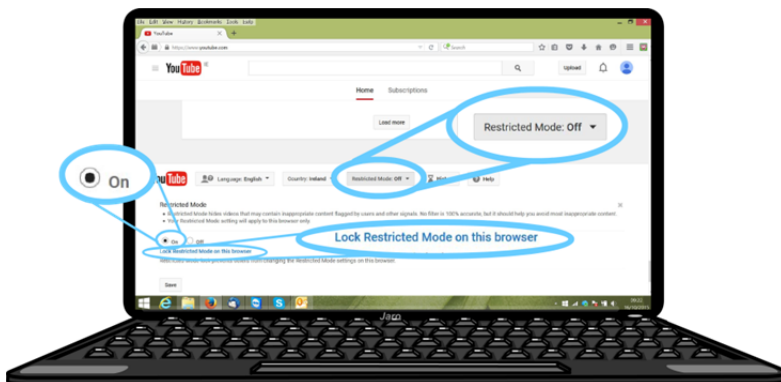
File Edit View History Bookmarks Tools Help

YouTube

https://www.youtube.com

Search

YouTube IE

Upload

Home Subscriptions

Load more

Restricted Mode: Off

On

YouTube

Language: English

Country: Ireland

Restricted Mode: Off

History

Help

Restricted Mode

Restricted Mode hides videos that may contain inappropriate content flagged by users and other signals. No filter is 100% accurate, but it should help you avoid most inappropriate content.

Your Restricted Mode setting will apply to this browser only.

On Off

Lock Restricted Mode on this browser

Lock Restricted Mode on this browser

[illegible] changing the Restricted Mode settings on this browser.

Save

Jaro